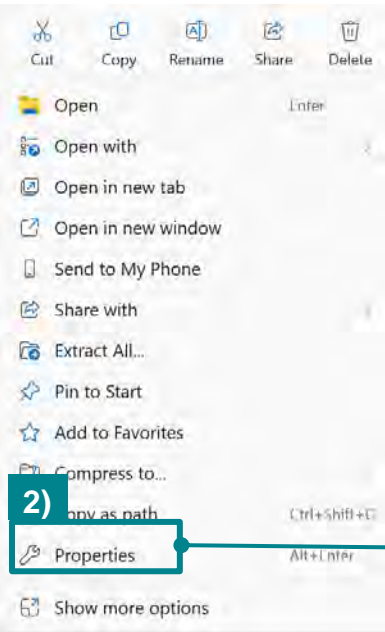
Cut Copy Rename Share Delete

Open Enter
Open with
Open in new tab
Open in new window
Send to My Phone
Share with
Extract All...
Pin to Start
Add to Favorites
Compress to...
2)
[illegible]opy as path Ctrl+Shift+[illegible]
Properties Alt+Enter
Show more options